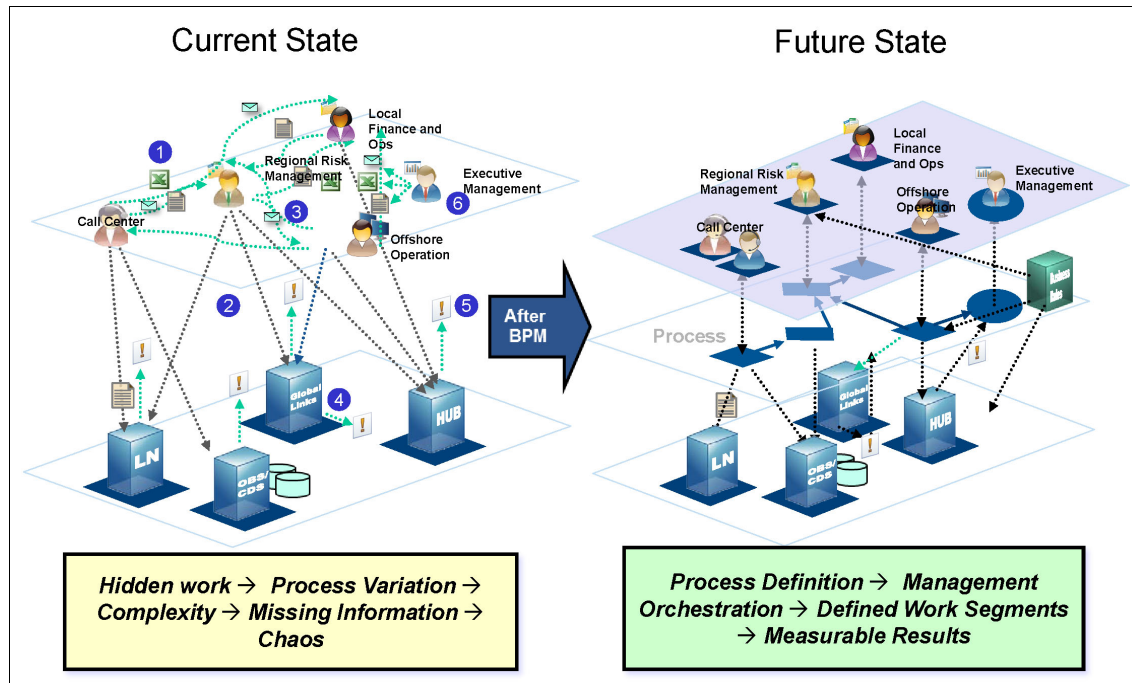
Current State

Local Finance and Ops

1

Regional Risk Management

Executive Management

6

Call Center

3

Offshore Operation

2

5

!

!

!

4

!

LN

Global Links

HUB

OBS/ CDS

Hidden work → Process Variation → Complexity → Missing Information → Chaos

After BPM

Future State

Local Finance and Ops

Regional Risk Management

Executive Management

Offshore Operation

Call Center

Business Rules

Process

!

!

LN

Global Links

HUB

OBS/ CDS

Process Definition → Management Orchestration → Defined Work Segments → Measurable Results